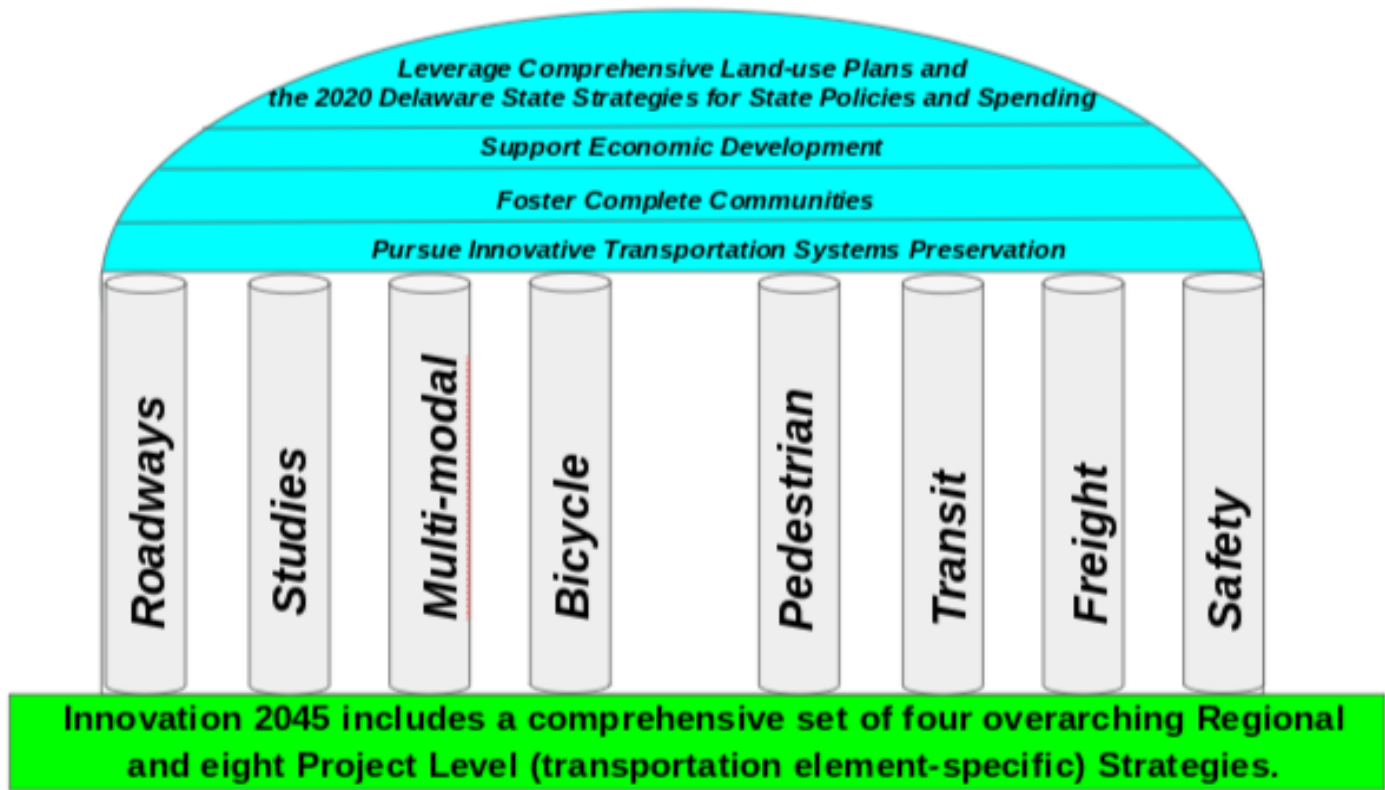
Leverage Comprehensive Land-use Plans and the 2020 Delaware State Strategies for State Policies and Spending

Support Economic Development

Foster Complete Communities

Pursue Innovative Transportation Systems Preservation

Roadways

Studies

Multi-modal

Bicycle

Pedestrian

Transit

Freight

Safety

Innovation 2045 includes a comprehensive set of four overarching Regional and eight Project Level (transportation element-specific) Strategies.